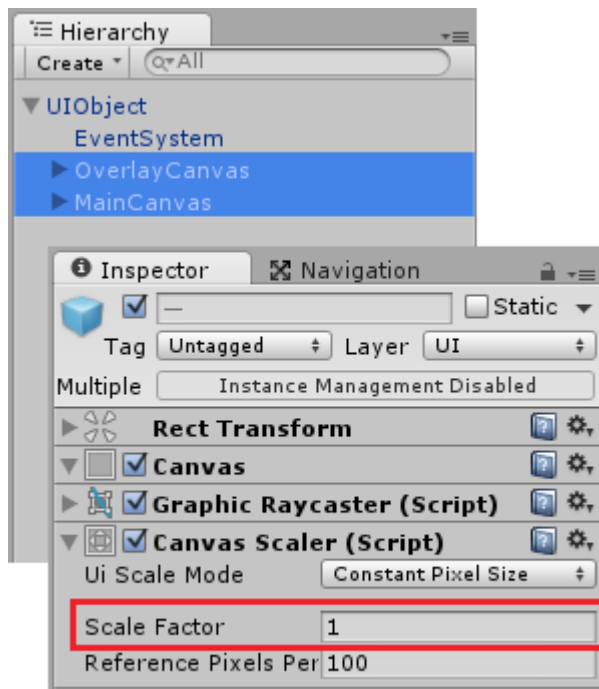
Hierarchy
Create
All
UIObject
EventSystem
OverlayCanvas
MainCanvas

Inspector
Navigation
—
Static
Tag
Untagged
Layer
UI
Multiple
Instance Management Disabled
Rect Transform
Canvas
Graphic Raycaster (Script)
Canvas Scaler (Script)
Ui Scale Mode
Constant Pixel Size
Scale Factor
1
Reference Pixels Per
100